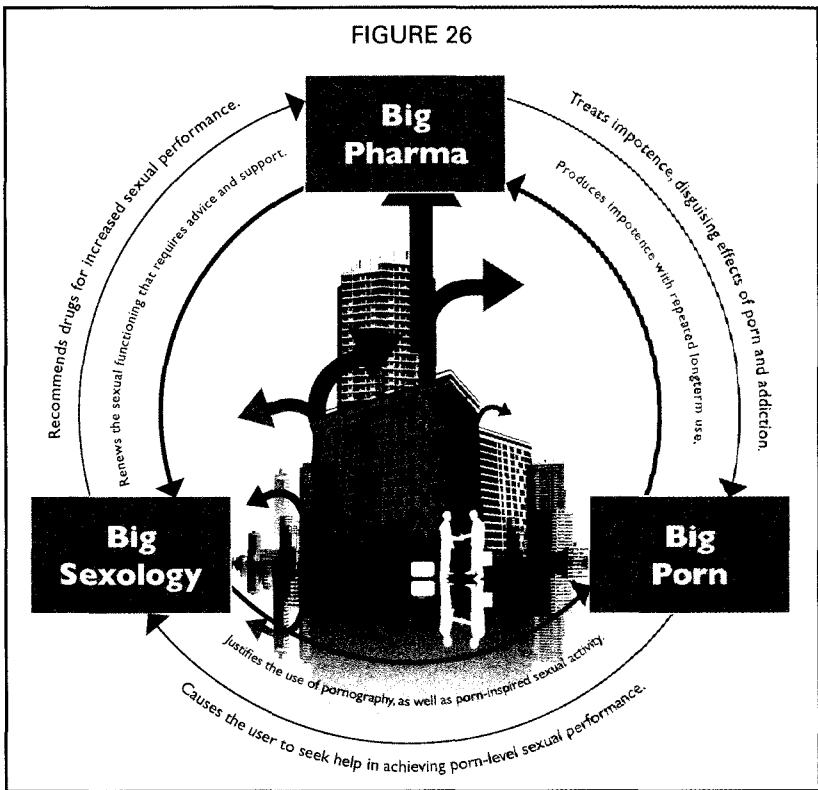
FIGURE 26

Big Pharma

Treats impotence, disguising effects of porn and addiction.

Produces impotence with repeated longterm use.

Big Porn

Causes the user to seek help in achieving porn-level sexual performance.

Justifies the use of pornography, as well as porn-inspired sexual activity.

Big Sexology

Recommends drugs for increased sexual performance.

Renews the sexual functioning that requires advice and support.